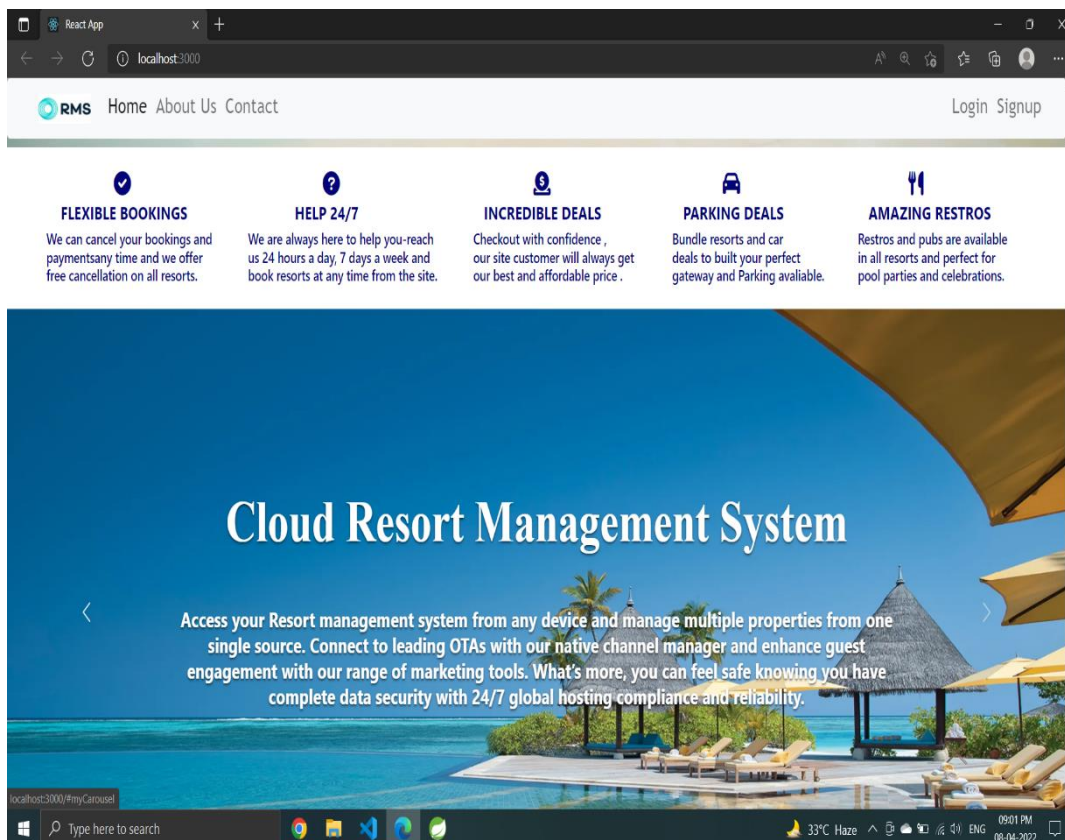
React App

localhost:3000

RMS Home About Us Contact

Login Signup

FLEXIBLE BOOKINGS
We can cancel your bookings and paymentsany time and we offer free cancellation on all resorts.

HELP 24/7
We are always here to help you-reach us 24 hours a day, 7 days a week and book resorts at any time from the site.

INCREDIBLE DEALS
Checkout with confidence , our site customer will always get our best and affordable price .

PARKING DEALS
Bundle resorts and car deals to built your perfect gateway and Parking avaliable.

AMAZING RESTROS
Restros and pubs are available in all resorts and perfect for pool parties and celebrations.

Cloud Resort Management System

Access your Resort management system from any device and manage multiple properties from one single source. Connect to leading OTAs with our native channel manager and enhance guest engagement with our range of marketing tools. What's more, you can feel safe knowing you have complete data security with 24/7 global hosting compliance and reliability.

localhost:3000/#myCarousel

Type here to search

33°C Haze ENG 09:01 PM 08-04-2022